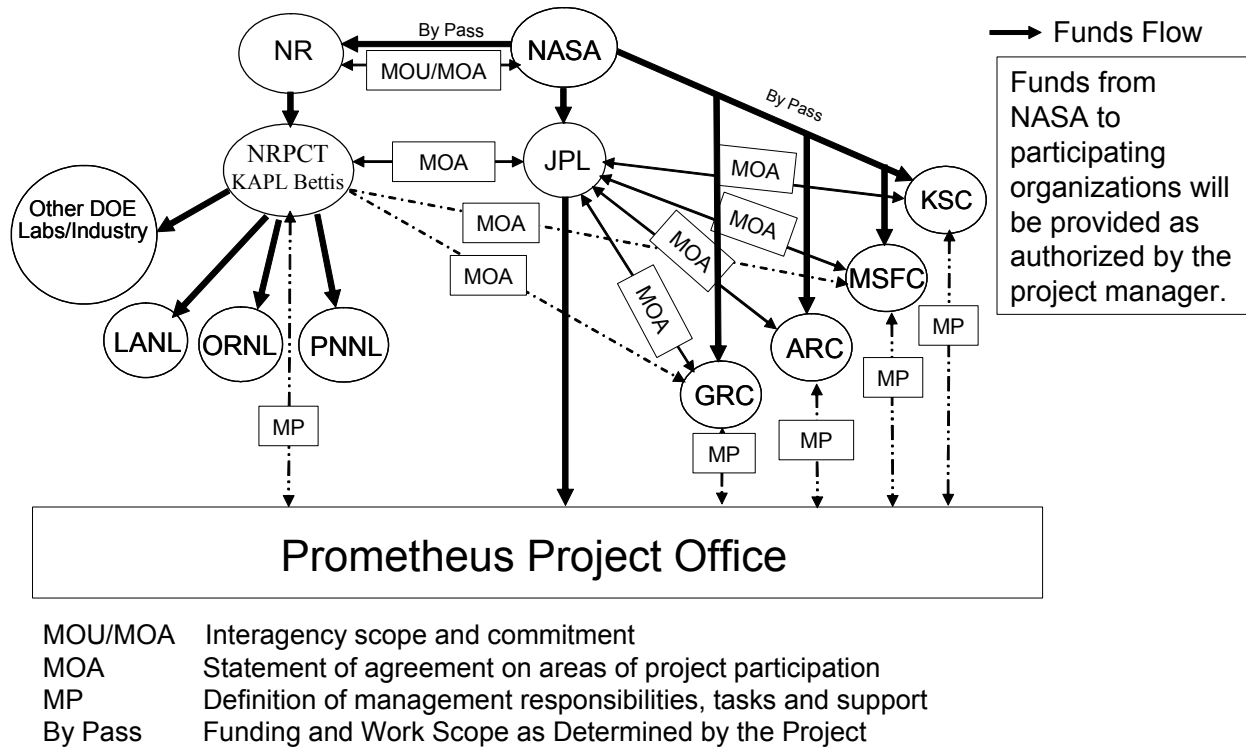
By Pass

NR

NASA

MOU/MOA

Funds Flow

Funds from NASA to participating organizations will be provided as authorized by the project manager.

By Pass

NRPCT KAPL Bettis

MOA

JPL

MOA

KSC

Other DOE Labs/Industry

MOA

MOA

MOA

MOA

MSFC

MOA

LANL

ORNL

PNNL

ARC

MP

GRC

MP

MP

MP

MP

Prometheus Project Office

MOU/MOA Interagency scope and commitment
MOA Statement of agreement on areas of project participation
MP Definition of management responsibilities, tasks and support
By Pass Funding and Work Scope as Determined by the Project